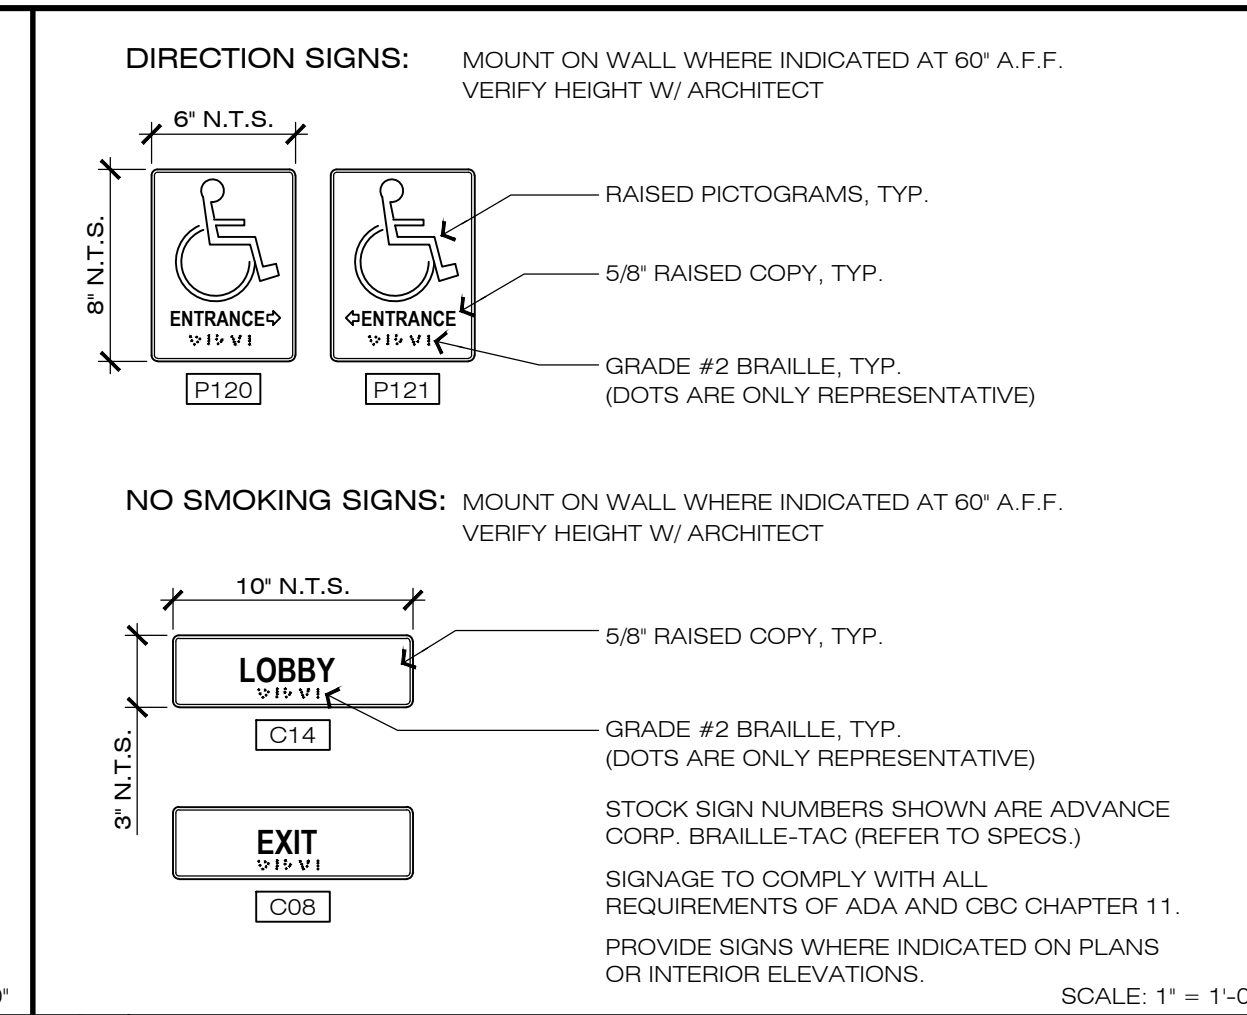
DIRECTION SIGNS: MOUNT ON WALL WHERE INDICATED AT 60" A.F.F. VERIFY HEIGHT W/ ARCHITECT

6" N.T.S.

8" N.T.S.

ENTRANCE⇨

⇦ENTRANCE

P120

P121

RAISED PICTOGRAMS, TYP.

5/8" RAISED COPY, TYP.

GRADE #2 BRAILLE, TYP. (DOTS ARE ONLY REPRESENTATIVE)

NO SMOKING SIGNS: MOUNT ON WALL WHERE INDICATED AT 60" A.F.F. VERIFY HEIGHT W/ ARCHITECT

10" N.T.S.

3" N.T.S.

LOBBY

C14

EXIT

C08

5/8" RAISED COPY, TYP.

GRADE #2 BRAILLE, TYP. (DOTS ARE ONLY REPRESENTATIVE)

STOCK SIGN NUMBERS SHOWN ARE ADVANCE CORP. BRAILLE-TAC (REFER TO SPECS.)

SIGNAGE TO COMPLY WITH ALL REQUIREMENTS OF ADA AND CBC CHAPTER 11.

PROVIDE SIGNS WHERE INDICATED ON PLANS OR INTERIOR ELEVATIONS.

SCALE: 1" = 1'-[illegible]

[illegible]"